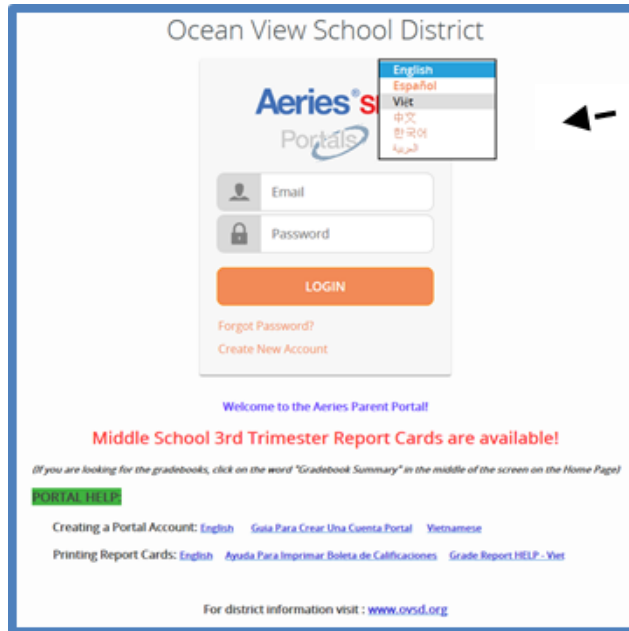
Ocean View School District

Aeries® SIS

Portals

English
Español
Viet
中文
한국어
العربية

Email

Password

LOGIN

Forgot Password?

Create New Account

Welcome to the Aeries Parent Portal!

Middle School 3rd Trimester Report Cards are available!

(If you are looking for the gradebooks, click on the word "Gradebook Summary" in the middle of the screen on the Home Page)

PORTAL HELP:

Creating a Portal Account: English Guia Para Crear Una Cuenta Portal Vietnamese

Printing Report Cards: English Ayuda Para Imprimar Boleta de Calificaciones Grade Report HELP - Viet

For district information visit : www.ovsd.org